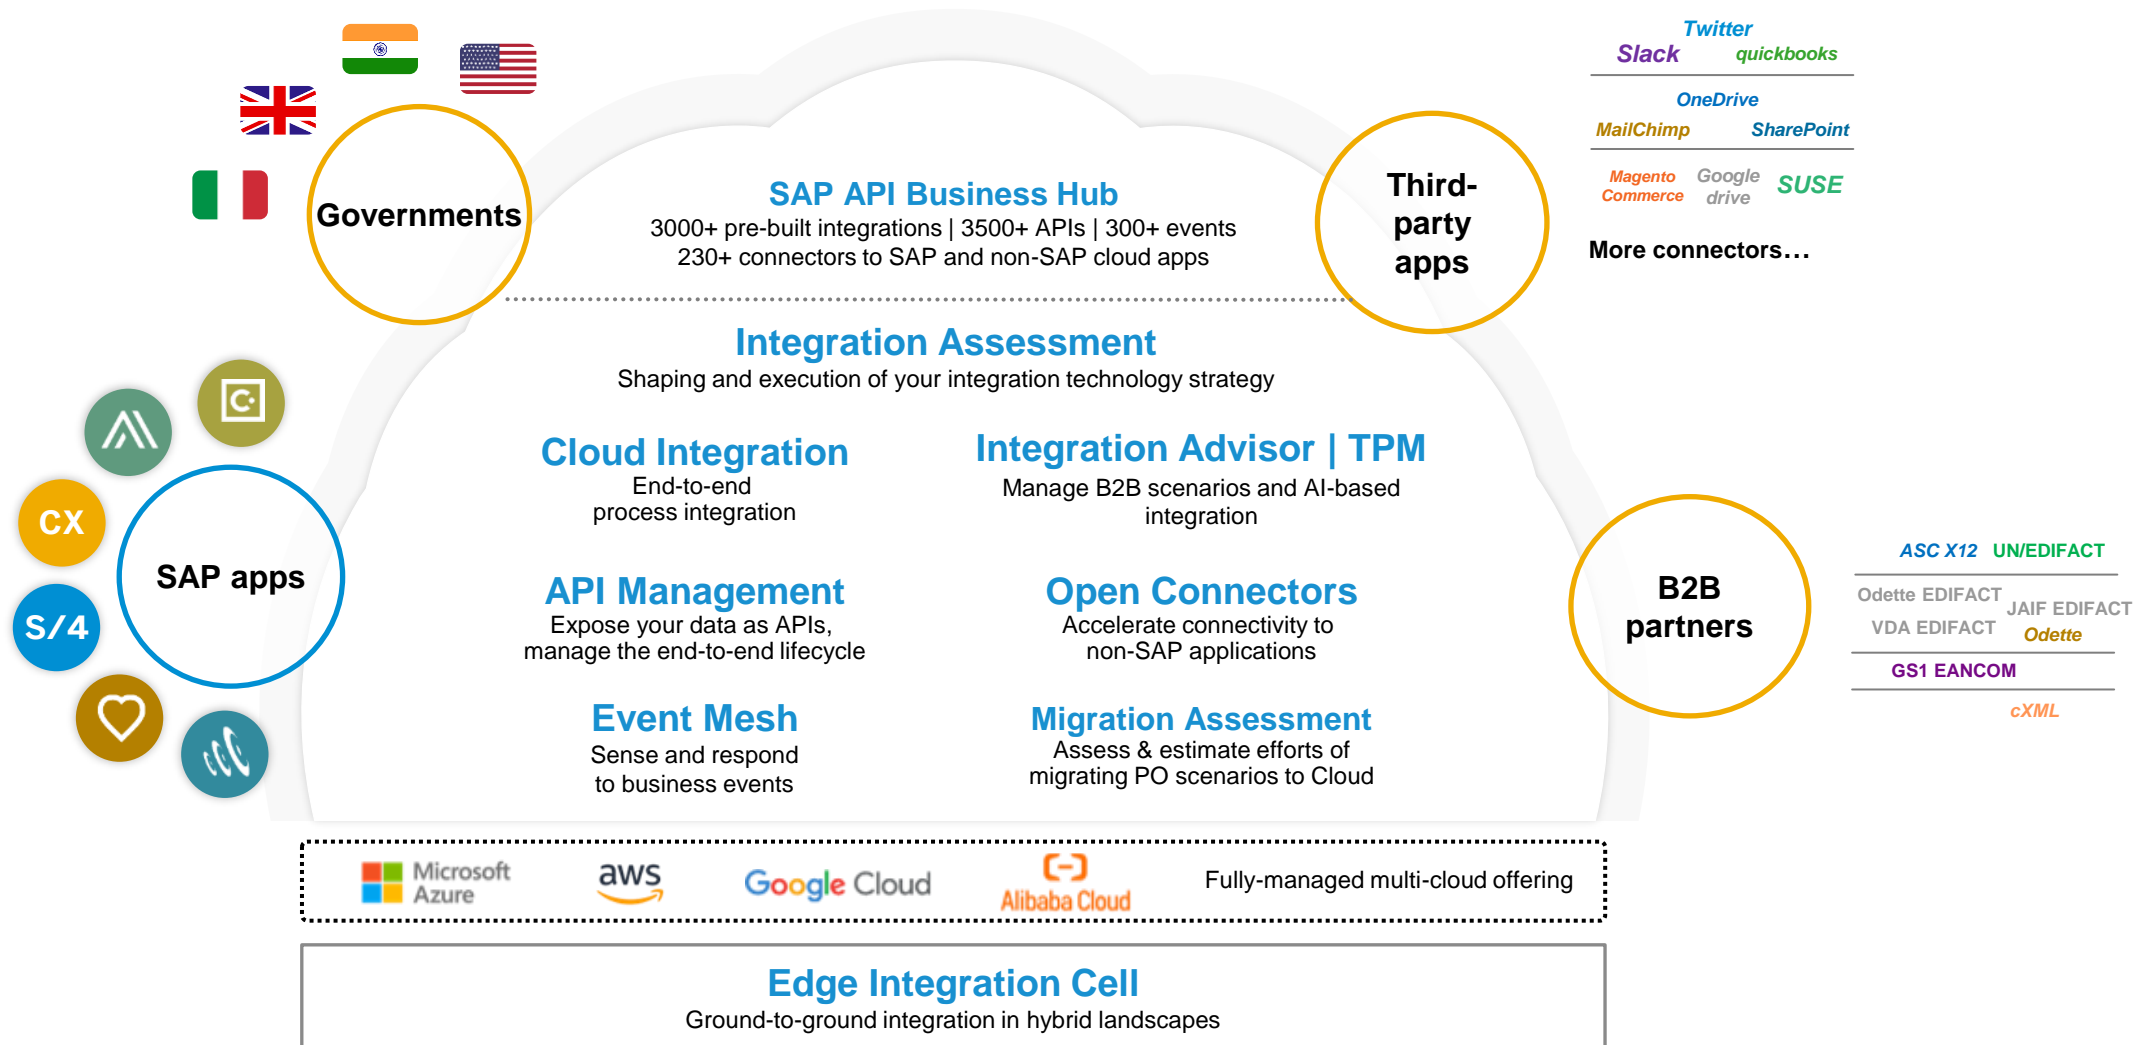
Governments

SAP API Business Hub
3000+ pre-built integrations | 3500+ APIs | 300+ events
230+ connectors to SAP and non-SAP cloud apps

Third-party apps

Twitter
Slack quickbooks
OneDrive
MailChimp SharePoint
Magento Commerce Google drive SUSE
More connectors…

Integration Assessment
Shaping and execution of your integration technology strategy

CX
S/4
SAP apps

Cloud Integration
End-to-end process integration

Integration Advisor | TPM
Manage B2B scenarios and AI-based integration

B2B partners

ASC X12 UN/EDIFACT
Odette EDIFACT
JAIF EDIFACT
VDA EDIFACT
Odette
GS1 EANCOM
cXML

API Management
Expose your data as APIs, manage the end-to-end lifecycle

Open Connectors
Accelerate connectivity to non-SAP applications

Event Mesh
Sense and respond to business events

Migration Assessment
Assess & estimate efforts of migrating PO scenarios to Cloud

Microsoft Azure aws Google Cloud Alibaba Cloud Fully-managed multi-cloud offering

Edge Integration Cell
Ground-to-ground integration in hybrid landscapes